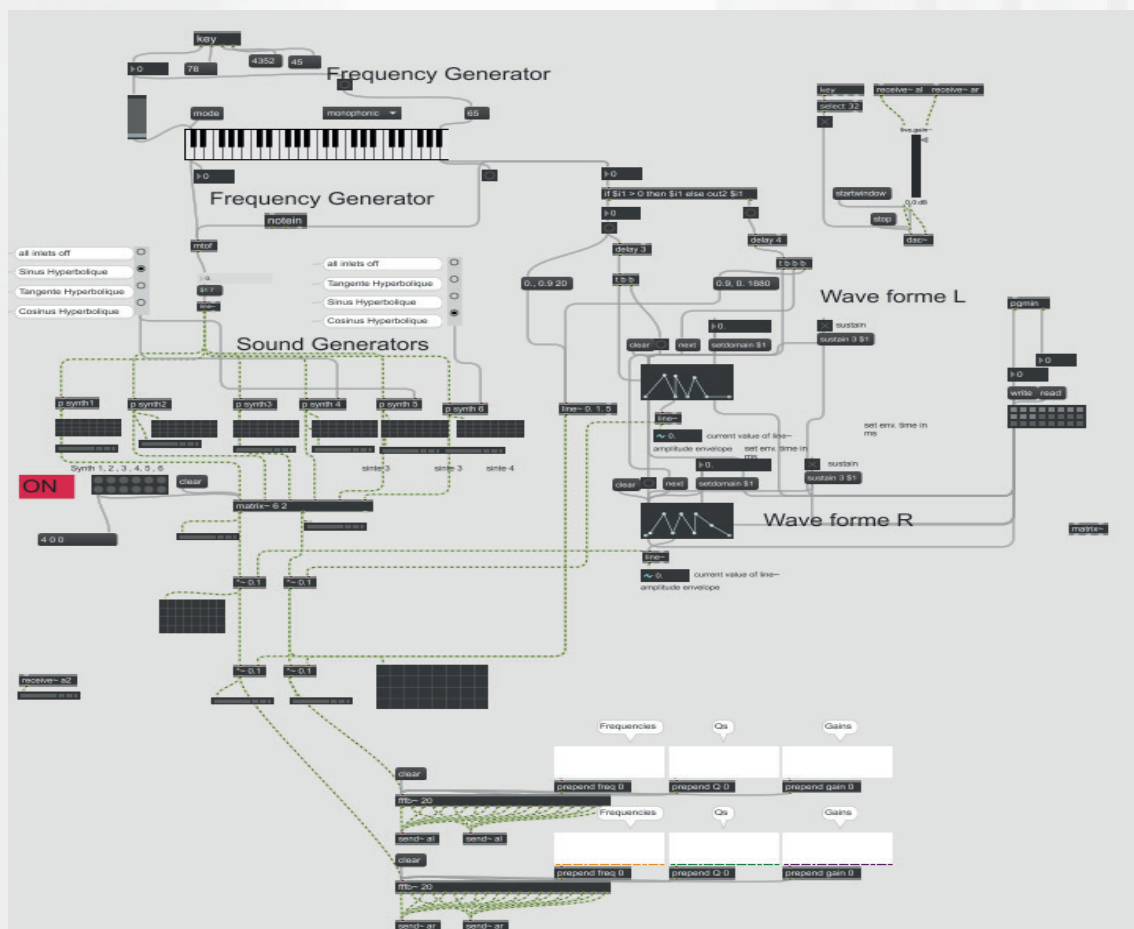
key
0
78
4352
45
Frequency Generator
mode
monophonic
65
0
Frequency Generator
notein
mtof
all inlets off
Sinus Hyperbolique
Tangente Hyperbolique
Cosinus Hyperbolique
all inlets off
Tangente Hyperbolique
Sinus Hyperbolique
Cosinus Hyperbolique
Sound Generators
p synth1
p synth2
p synth3
p synth 4
p synth 5
p synth 6
sinus 3
sinus 3
sinus 4
Synth 1, 2, 3, 4, 5, 6
ON
clear
matrix~ 6 2
4 0 0
*~ 0.1
*~ 0.1
*~ 0.1
*~ 0.1
receive~ a2
0
if $i1 > 0 then $i1 else out2 $i1
0
delay 3
delay 4
0., 0.9 20
t b b
0.9, 0. 1880
t b b b
Wave forme L
0.
sustain
sustain 3 $1
clear
next
setdomain $1
line~ 0. 1. 5
line~
0.
current value of line~
amplitude envelope
set env. time in ms
set env. time in ms
0.
sustain
sustain 3 $1
clear
next
setdomain $1
Wave forme R
line~
0.
current value of line~
amplitude envelope
key
select 32
receive~ al
receive~ ar
live.gain~
0.0 dB
startwindow
stop
dac~
pgmin
0
0
write
read
matrix~
Frequencies
Qs
Gains
clear
prepend freq 0
prepend Q 0
prepend gain 0
fffb~ 20
send~ al
send~ al
Frequencies
Qs
Gains
clear
prepend freq 0
prepend Q 0
prepend gain 0
fffb~ 20
send~ ar
send~ ar